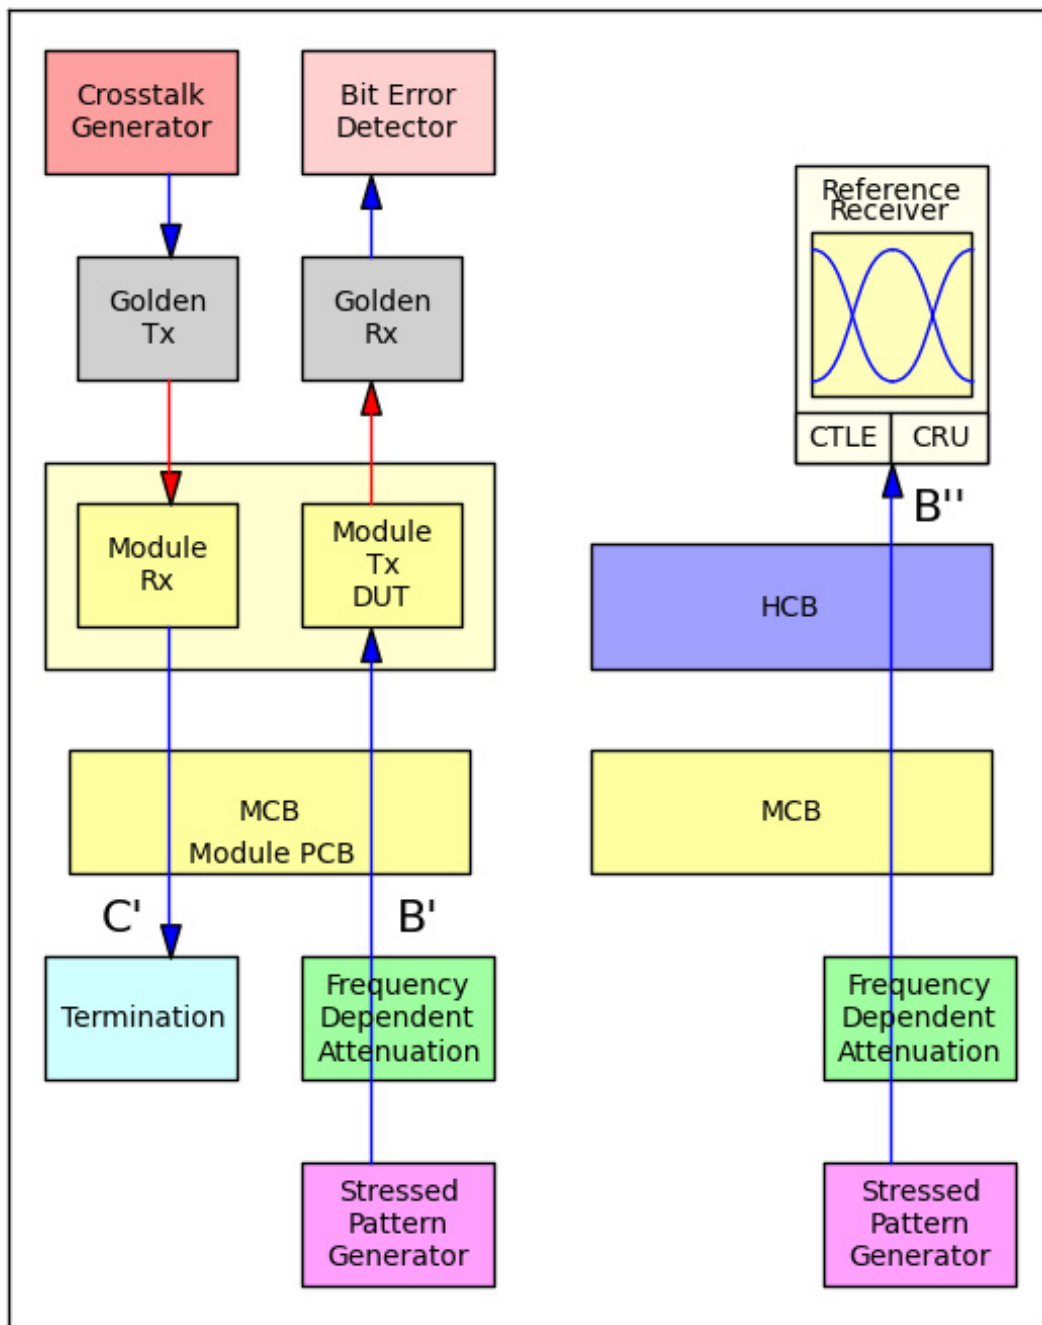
Crosstalk Generator

Bit Error Detector

Reference Receiver

Golden Tx

Golden Rx

CTLE

CRU

B''

Module Rx

Module Tx DUT

HCB

MCB Module PCB

MCB

C'

B'

Termination

Frequency Dependent Attenuation

Frequency Dependent Attenuation

Stressed Pattern Generator

Stressed Pattern Generator